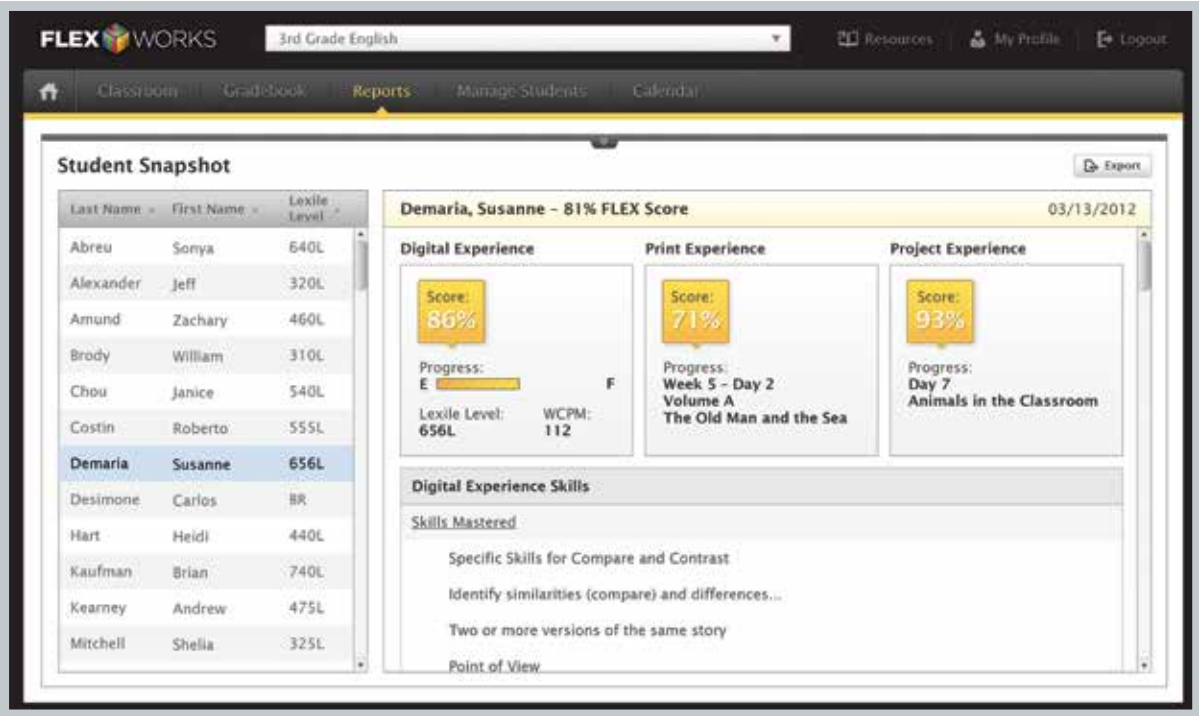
FLEX WORKS

3rd Grade English

Resources | My Profile | Logout

Classroom | Gradebook | Reports | Manage Students | Calendar

Student Snapshot

Export

| Last Name | First Name | Lexile Level |
|---|---|---|
| Abreu | Sonya | 640L |
| Alexander | Jeff | 320L |
| Amund | Zachary | 460L |
| Brody | William | 310L |
| Chou | Janice | 540L |
| Costin | Roberto | 555L |
| Demaria | Susanne | 656L |
| Desimone | Carlos | BR |
| Hart | Heidi | 440L |
| Kaufman | Brian | 740L |
| Kearney | Andrew | 475L |
| Mitchell | Shelia | 325L |

Demaria, Susanne - 81% FLEX Score

03/13/2012

Digital Experience

Score: 86%

Progress:
E F

Lexile Level: 656L

WCPM: 112

Print Experience

Score: 71%

Progress:
Week 5 - Day 2
Volume A
The Old Man and the Sea

Project Experience

Score: 93%

Progress:
Day 7
Animals in the Classroom

Digital Experience Skills

Skills Mastered

Specific Skills for Compare and Contrast

Identify similarities (compare) and differences...

Two or more versions of the same story

Point of View